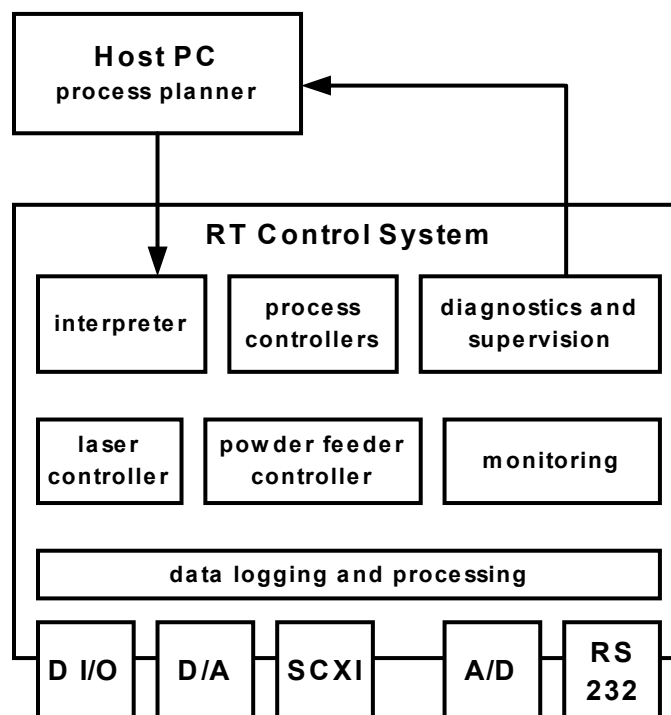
Host PC
process planner

RT Control System

interpreter

process controllers

diagnostics and supervision

laser controller

powder feeder controller

monitoring

data logging and processing

D I/O

D/A

SCXI

A/D

RS 232